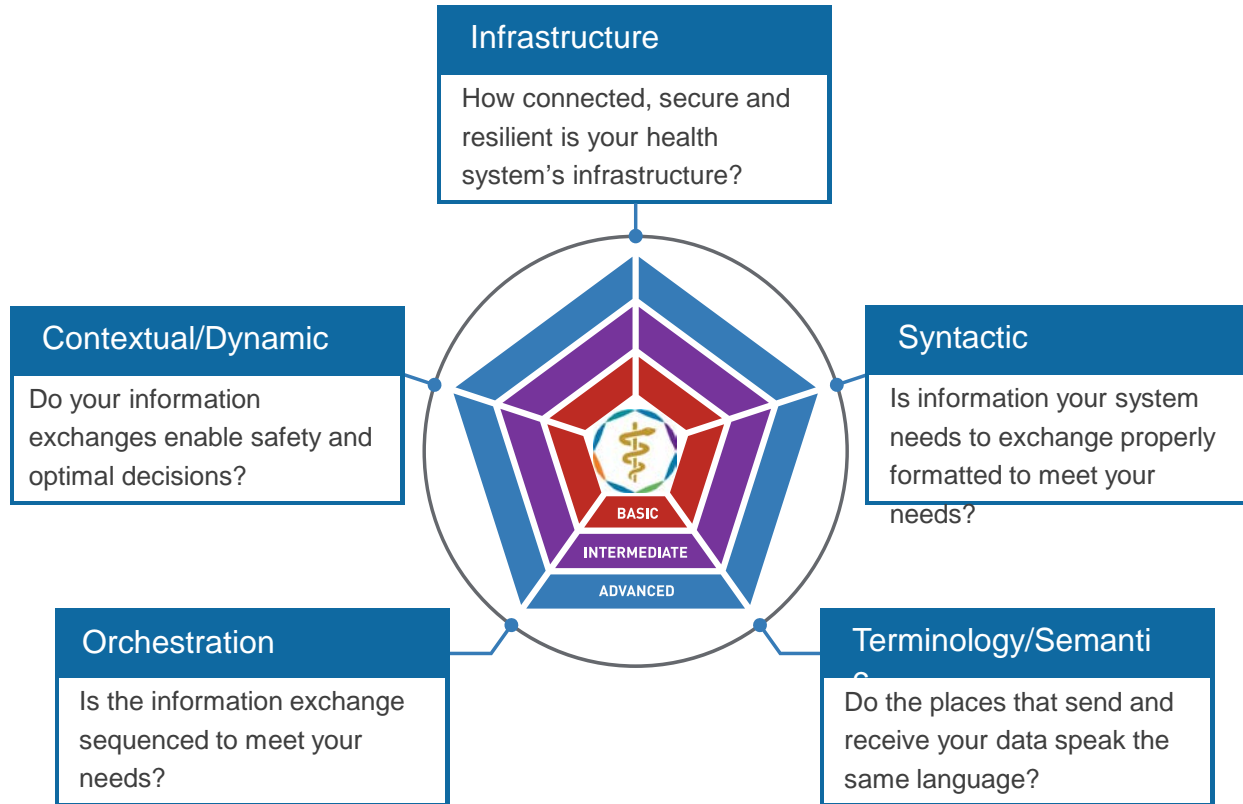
Infrastructure

How connected, secure and resilient is your health system's infrastructure?

Contextual/Dynamic

Do your information exchanges enable safety and optimal decisions?

Syntactic

Is information your system needs to exchange properly formatted to meet your needs?

BASIC

INTERMEDIATE

ADVANCED

Orchestration

Is the information exchange sequenced to meet your needs?

Terminology/Semanti
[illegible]

Do the places that send and receive your data speak the same language?